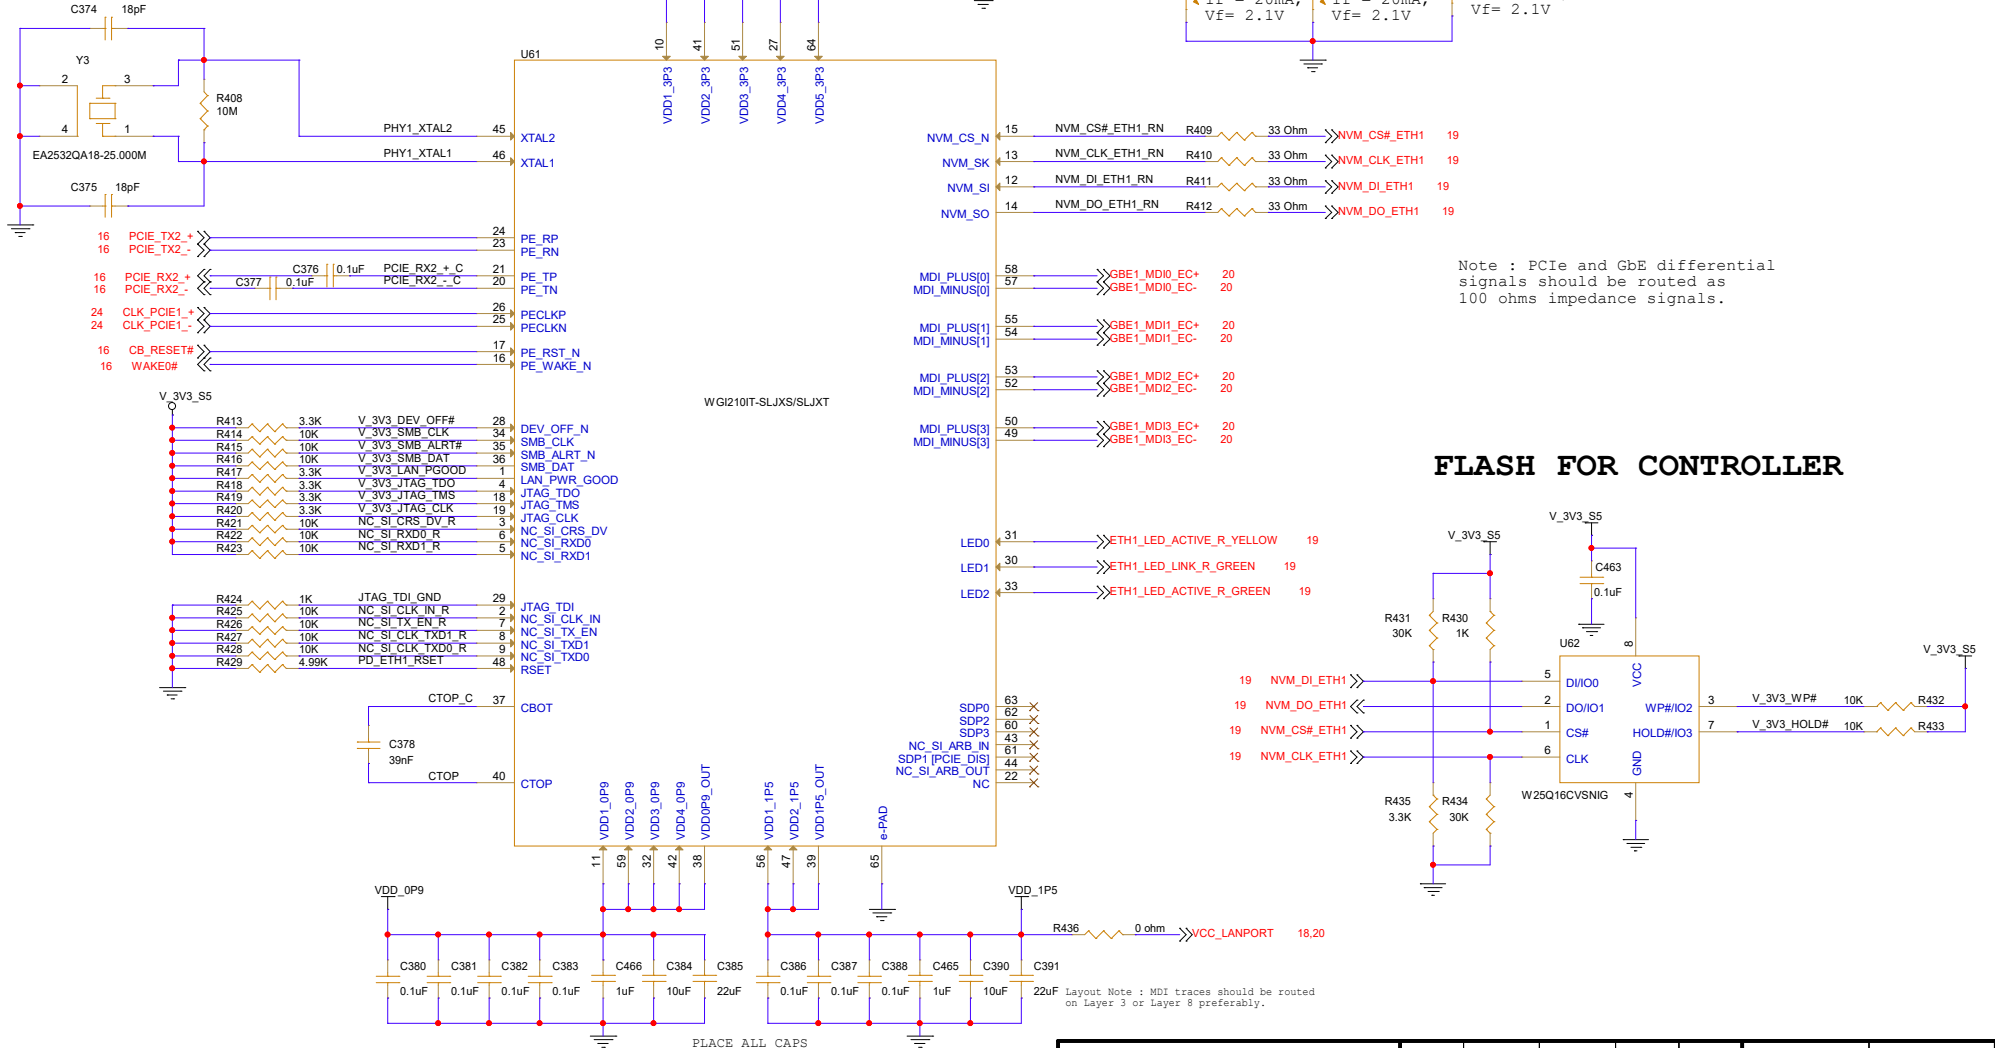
C374 18pF
Y3
2 3
4 1
R408
10M
EA2532QA18-25.000M
C375 18pF
U61
PHY1_XTAL2 45 XTAL2
PHY1_XTAL1 46 XTAL1
10 41 51 27 64
VDD1_3P3 VDD2_3P3 VDD3_3P3 VDD4_3P3 VDD5_3P3
Vf= 2.1V Vf= 2.1V Vf= 2.1V
16 PCIE_TX2_+ 24 PE_RP
16 PCIE_TX2_- 23 PE_RN
C376 0.1uF
16 PCIE_RX2_+ PCIE_RX2_+_C 21 PE_TP
16 PCIE_RX2_- C377 0.1uF PCIE_RX2_-_C 20 PE_TN
24 CLK_PCIE1_+ 26 PECLKP
24 CLK_PCIE1_- 25 PECLKN
16 CB_RESET# 17 PE_RST_N
16 WAKE0# 16 PE_WAKE_N
V_3V3_S5
R413 3.3K V_3V3_DEV_OFF# 28 DEV_OFF_N
R414 10K V_3V3_SMB_CLK 34 SMB_CLK
R415 10K V_3V3_SMB_ALRT# 35 SMB_ALRT_N
R416 10K V_3V3_SMB_DAT 36 SMB_DAT
R417 3.3K V_3V3_LAN_PGOOD 1 LAN_PWR_GOOD
R418 3.3K V_3V3_JTAG_TDO 4 JTAG_TDO
R419 3.3K V_3V3_JTAG_TMS 18 JTAG_TMS
R420 3.3K V_3V3_JTAG_CLK 19 JTAG_CLK
R421 10K NC_SI_CRS_DV_R 3 NC_SI_CRS_DV
R422 10K NC_SI_RXD0_R 6 NC_SI_RXD0
R423 10K NC_SI_RXD1_R 5 NC_SI_RXD1
R424 1K JTAG_TDI_GND 29 JTAG_TDI
R425 10K NC_SI_CLK_IN_R 2 NC_SI_CLK_IN
R426 10K NC_SI_TX_EN_R 7 NC_SI_TX_EN
R427 10K NC_SI_CLK_TXD1_R 8 NC_SI_TXD1
R428 10K NC_SI_CLK_TXD0_R 9 NC_SI_TXD0
R429 4.99K PD_ETH1_RSET 48 RSET
WGI210IT-SLJXS/SLJXT
CTOP_C 37 CBOT
C378
39nF
CTOP 40 CTOP
NVM_CS_N 15 NVM_CS#_ETH1_RN R409 33 Ohm NVM_CS#_ETH1 19
NVM_SK 13 NVM_CLK_ETH1_RN R410 33 Ohm NVM_CLK_ETH1 19
NVM_SI 12 NVM_DI_ETH1_RN R411 33 Ohm NVM_DI_ETH1 19
NVM_SO 14 NVM_DO_ETH1_RN R412 33 Ohm NVM_DO_ETH1 19
MDI_PLUS[0] 58 GBE1_MDI0_EC+ 20
MDI_MINUS[0] 57 GBE1_MDI0_EC- 20
MDI_PLUS[1] 55 GBE1_MDI1_EC+ 20
MDI_MINUS[1] 54 GBE1_MDI1_EC- 20
MDI_PLUS[2] 53 GBE1_MDI2_EC+ 20
MDI_MINUS[2] 52 GBE1_MDI2_EC- 20
MDI_PLUS[3] 50 GBE1_MDI3_EC+ 20
MDI_MINUS[3] 49 GBE1_MDI3_EC- 20
Note : PCIe and GbE differential signals should be routed as 100 ohms impedance signals.
LED0 31 ETH1_LED_ACTIVE_R_YELLOW 19
LED1 30 ETH1_LED_LINK_R_GREEN 19
LED2 33 ETH1_LED_ACTIVE_R_GREEN 19
SDP0 63
SDP2 62
SDP3 60
NC_SI_ARB_IN 43
SDP1 [PCIE_DIS] 61
NC_SI_ARB_OUT 44
NC 22
VDD1_0P9 VDD2_0P9 VDD3_0P9 VDD4_0P9 VDDOP9_OUT VDD1_1P5 VDD2_1P5 VDD1P5_OUT e-PAD
11 59 32 42 38 56 47 39 65
FLASH FOR CONTROLLER
V_3V3_S5
V_3V3_S5
C463
0.1uF
R431 30K R430 1K
U62
8
VCC
19 NVM_DI_ETH1 5 DI/IO0
19 NVM_DO_ETH1 2 DO/IO1 WP#/IO2 3 V_3V3_WP# 10K R432
19 NVM_CS#_ETH1 1 CS# HOLD#/IO3 7 V_3V3_HOLD# 10K R433
19 NVM_CLK_ETH1 6 CLK
GND
4
V_3V3_S5
R435 3.3K R434 30K
W25Q16CVSNIG
VDD_0P9
C380 0.1uF C381 0.1uF C382 0.1uF C383 0.1uF C466 1uF C384 10uF C385 22uF
VDD_1P5
R436 0 ohm VCC_LANPORT 18,20
C386 0.1uF C387 0.1uF C388 0.1uF C465 1uF C390 10uF C391 22uF
Layout Note : MDI traces should be routed on Layer 3 or Layer 8 preferably.
PLACE ALL CAPS